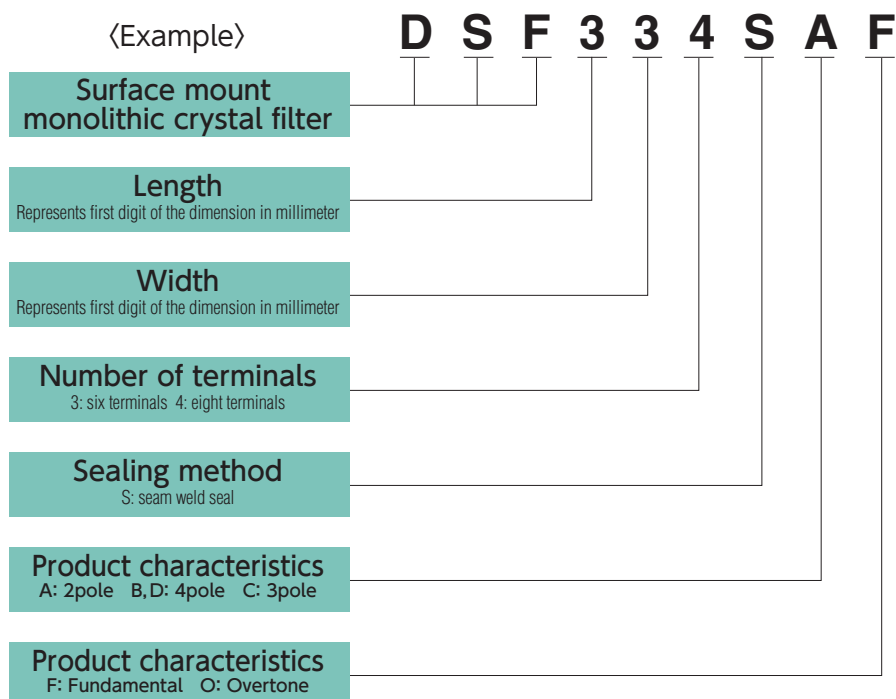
〈Example〉 D S F 3 3 4 S A F

Surface mount monolithic crystal filter

Length
Represents first digit of the dimension in millimeter

Width
Represents first digit of the dimension in millimeter

Number of terminals
3: six terminals 4: eight terminals

Sealing method
S: seam weld seal

Product characteristics
A: 2pole B, D: 4pole C: 3pole

Product characteristics
F: Fundamental O: Overtone